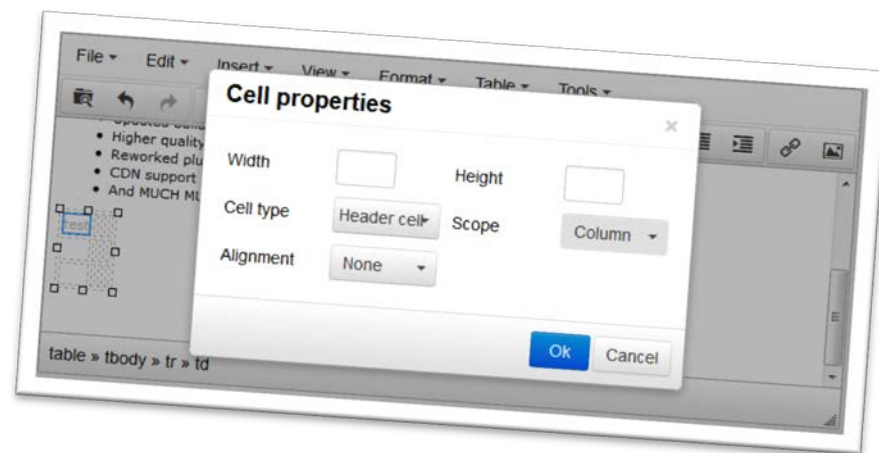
File ▾ Edit ▾ Insert ▾ View ▾ Format ▾ Table ▾ Tools ▾

Cell properties

×

Width

Height

Cell type

Header cell

Scope

Column

Alignment

None

Ok

Cancel

• Updated buil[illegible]
• Higher quality
• Reworked plu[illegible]
• CDN support
• And MUCH M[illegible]

Test

table » tbody » tr » td